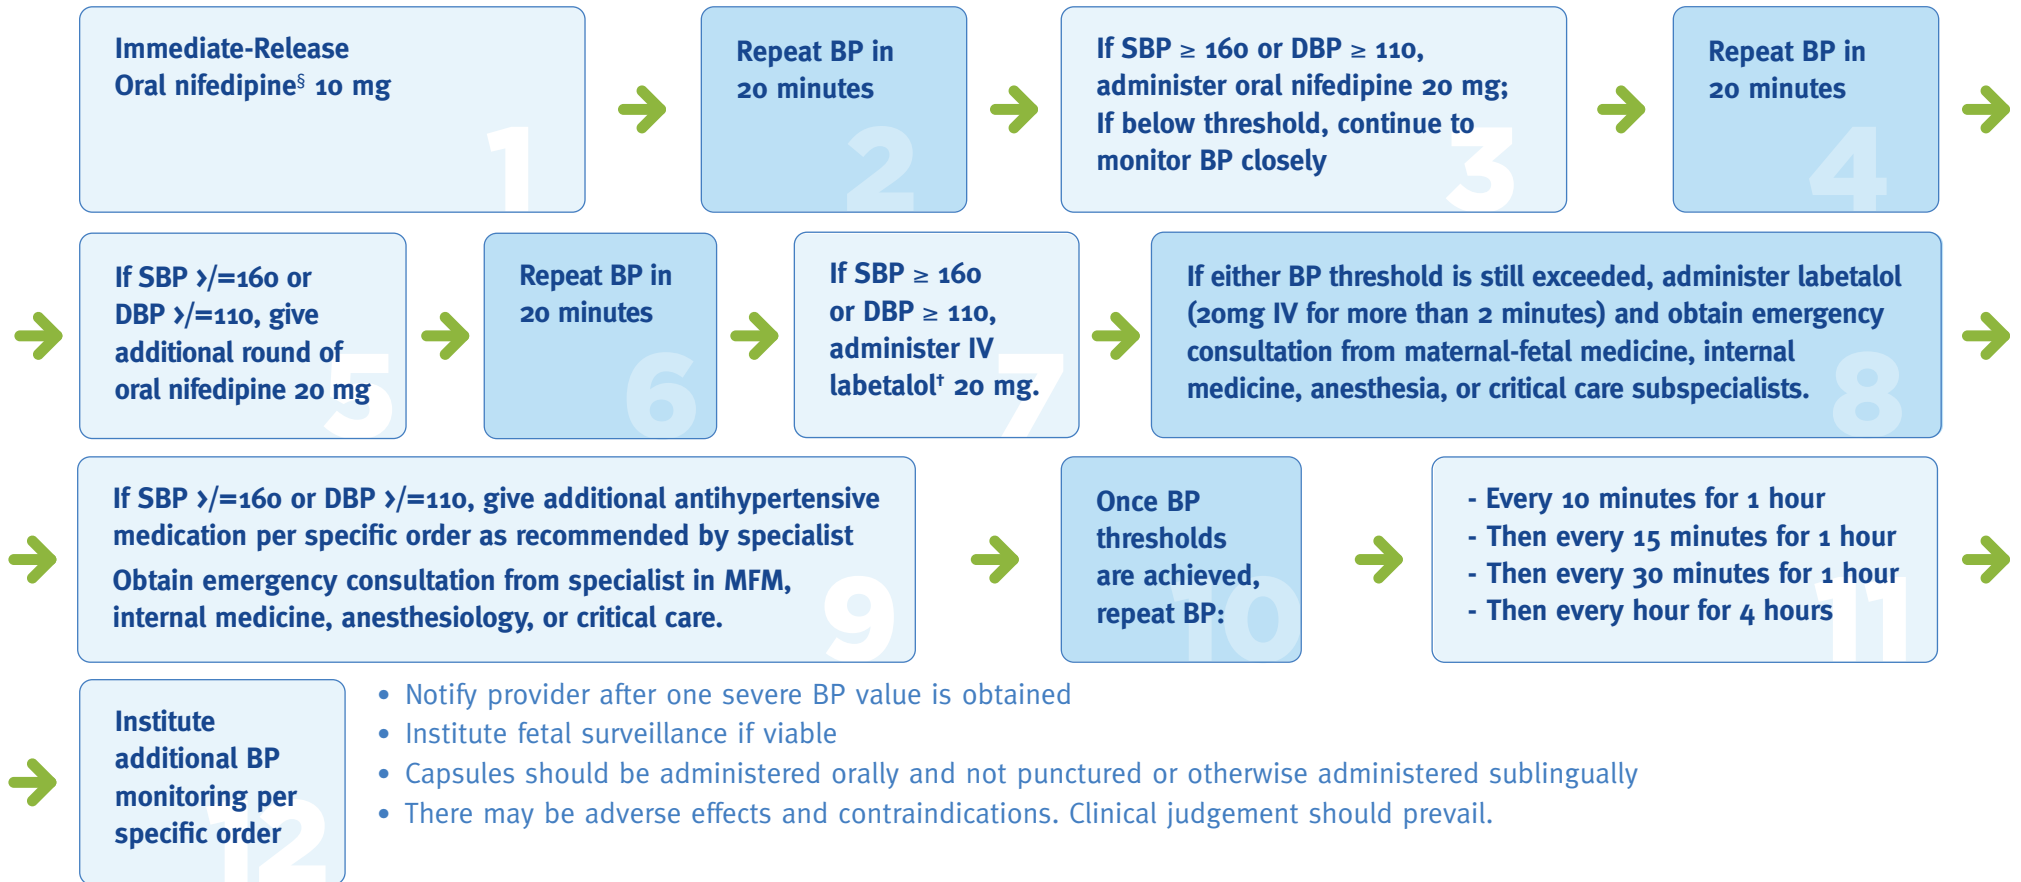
Immediate-Release Oral nifedipine§ 10 mg

1

Repeat BP in 20 minutes

2

If SBP ≥ 160 or DBP ≥ 110, administer oral nifedipine 20 mg; If below threshold, continue to monitor BP closely

3

Repeat BP in 20 minutes

4

If SBP >/=160 or DBP >/=110, give additional round of oral nifedipine 20 mg

5

Repeat BP in 20 minutes

6

If SBP ≥ 160 or DBP ≥ 110, administer IV labetalol† 20 mg.

7

If either BP threshold is still exceeded, administer labetalol (20mg IV for more than 2 minutes) and obtain emergency consultation from maternal-fetal medicine, internal medicine, anesthesia, or critical care subspecialists.

8

If SBP >/=160 or DBP >/=110, give additional antihypertensive medication per specific order as recommended by specialist
Obtain emergency consultation from specialist in MFM, internal medicine, anesthesiology, or critical care.

9

Once BP thresholds are achieved, repeat BP:

10

- Every 10 minutes for 1 hour
- Then every 15 minutes for 1 hour
- Then every 30 minutes for 1 hour
- Then every hour for 4 hours

11

Institute additional BP monitoring per specific order

12

• Notify provider after one severe BP value is obtained
• Institute fetal surveillance if viable
• Capsules should be administered orally and not punctured or otherwise administered sublingually
• There may be adverse effects and contraindications. Clinical judgement should prevail.